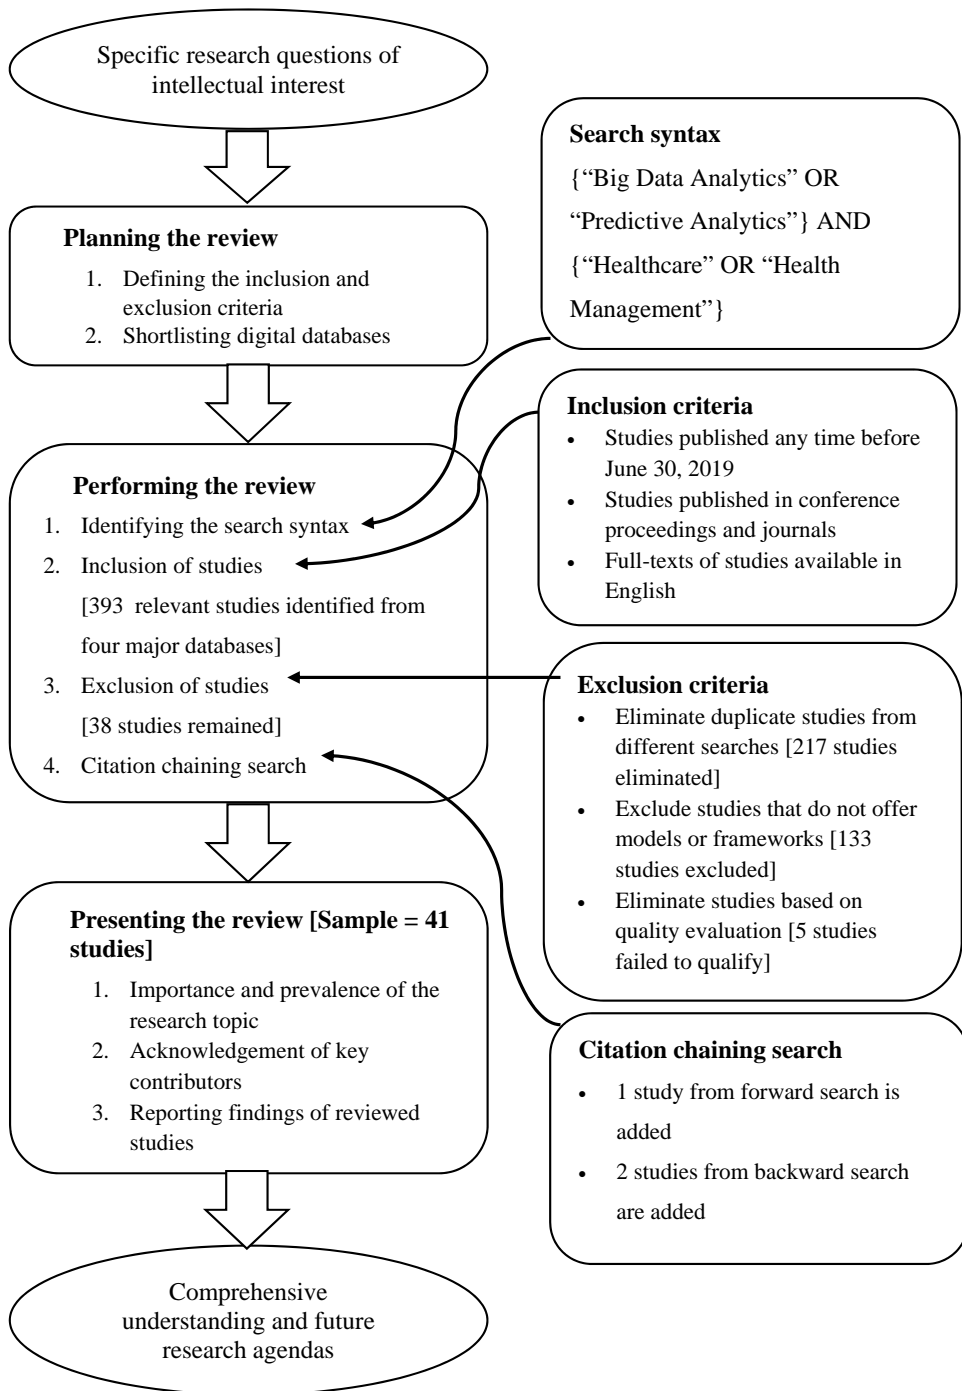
Specific research questions of intellectual interest

Search syntax
{"Big Data Analytics" OR "Predictive Analytics"} AND {"Healthcare" OR "Health Management"}

Planning the review
1. Defining the inclusion and exclusion criteria
2. Shortlisting digital databases

Inclusion criteria
• Studies published any time before June 30, 2019
• Studies published in conference proceedings and journals
• Full-texts of studies available in English

Performing the review
1. Identifying the search syntax
2. Inclusion of studies
[393 relevant studies identified from four major databases]
3. Exclusion of studies
[38 studies remained]
4. Citation chaining search

Exclusion criteria
• Eliminate duplicate studies from different searches [217 studies eliminated]
• Exclude studies that do not offer models or frameworks [133 studies excluded]
• Eliminate studies based on quality evaluation [5 studies failed to qualify]

Presenting the review [Sample = 41 studies]
1. Importance and prevalence of the research topic
2. Acknowledgement of key contributors
3. Reporting findings of reviewed studies

Citation chaining search
• 1 study from forward search is added
• 2 studies from backward search are added

Comprehensive understanding and future research agendas